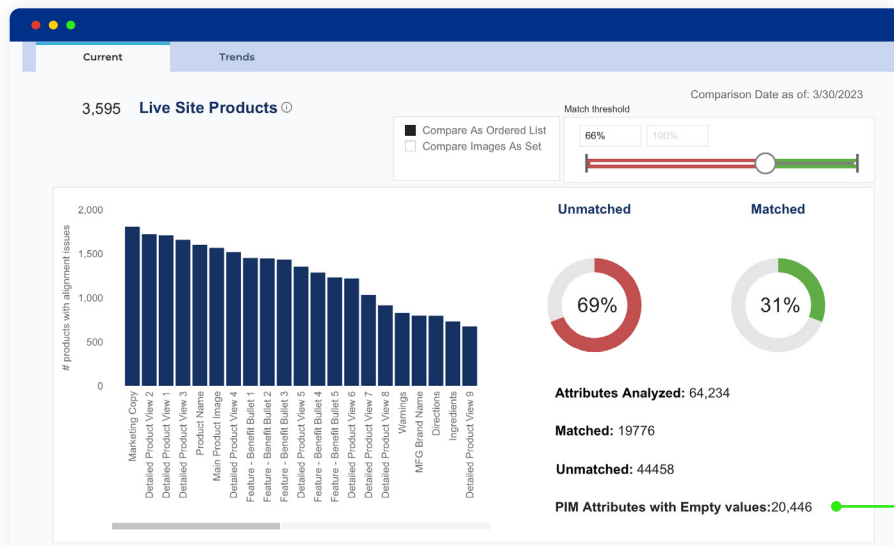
Current

Trends

3,595 Live Site Products ⓘ

Comparison Date as of: 3/30/2023

Match threshold

Compare As Ordered List

Compare Images As Set

66%

100%

| # products with alignment issues |
|---|
| 2,000 |
| 1,500 |
| 1,000 |
| 500 |
| 0 |

Marketing Copy
Detailed Product View 2
Detailed Product View 1
Detailed Product View 3
Product Name
Main Product Image
Detailed Product View 4
Feature - Benefit Bullet 1
Feature - Benefit Bullet 2
Feature - Benefit Bullet 3
Detailed Product View 5
Feature - Benefit Bullet 4
Feature - Benefit Bullet 5
Detailed Product View 6
Detailed Product View 7
Detailed Product View 8
Warnings
MFG Brand Name
Directions
Ingredients
Detailed Product View 9

Unmatched

69%

Matched

31%

Attributes Analyzed: 64,234

Matched: 19776

Unmatched: 44458

PIM Attributes with Empty values:20,446